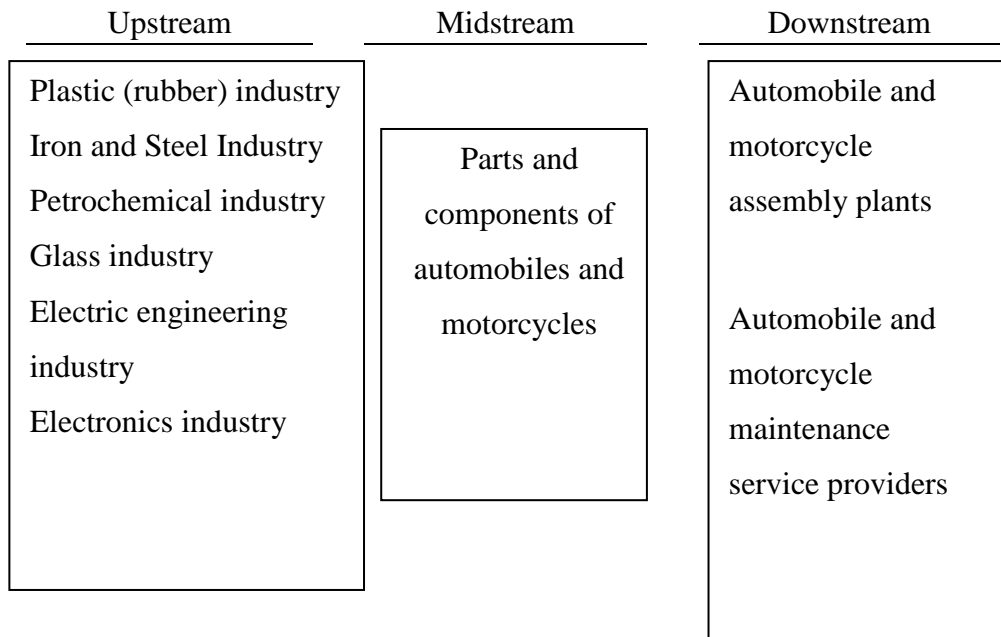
Upstream

Plastic (rubber) industry
Iron and Steel Industry
Petrochemical industry
Glass industry
Electric engineering industry
Electronics industry

Midstream

Parts and components of automobiles and motorcycles

Downstream

Automobile and motorcycle assembly plants

Automobile and motorcycle maintenance service providers